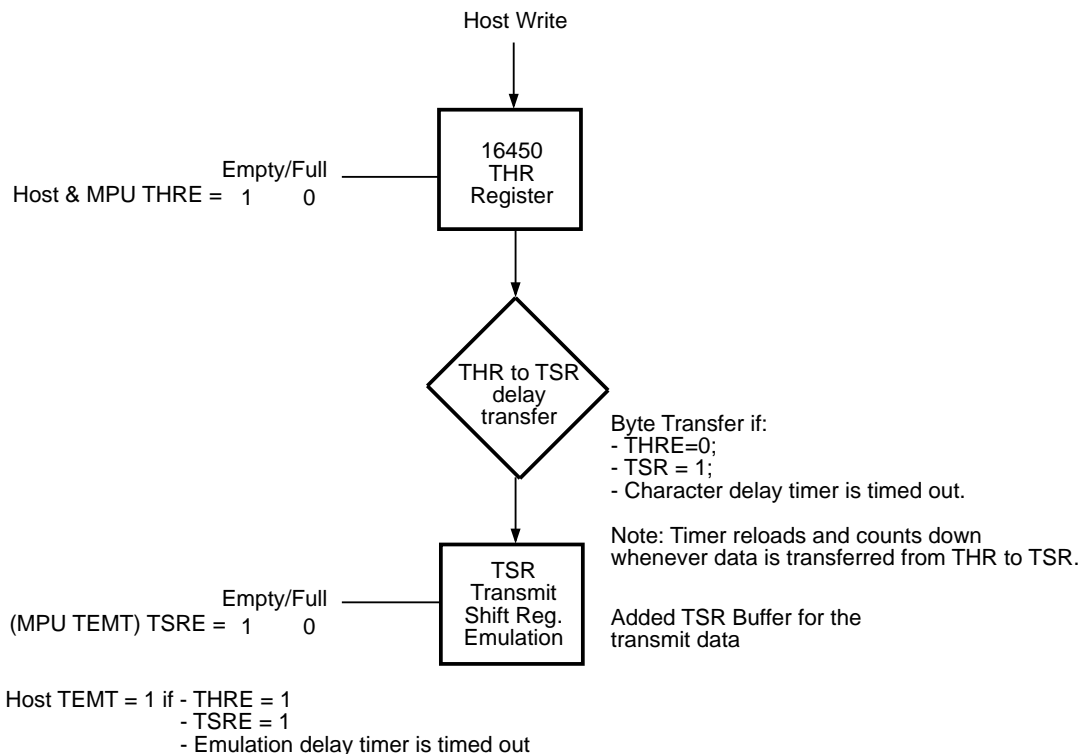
Host Write

16450
THR
Register

Empty/Full
Host & MPU THRE = 1 0

THR to TSR
delay
transfer

Byte Transfer if:
- THRE=0;
- TSR = 1;
- Character delay timer is timed out.

Note: Timer reloads and counts down whenever data is transferred from THR to TSR.

TSR
Transmit
Shift Reg.
Emulation

Empty/Full
(MPU TEMT) TSRE = 1 0

Added TSR Buffer for the transmit data

Host TEMT = 1 if - THRE = 1
- TSRE = 1
- Emulation delay timer is timed out